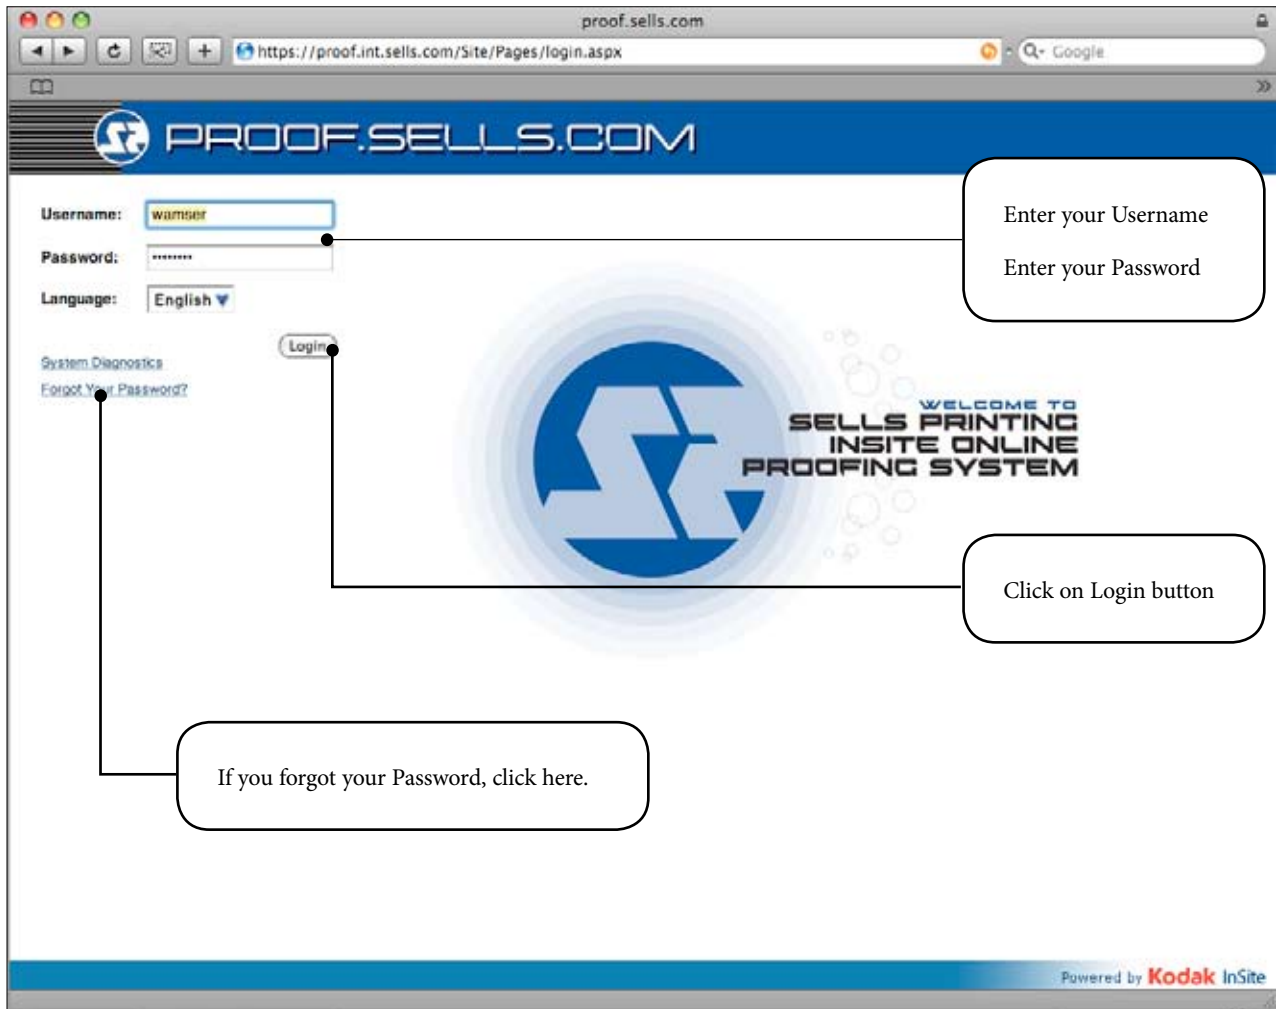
proof.sells.com

https://proof.int.sells.com/Site/Pages/login.aspx

Google

PROOF.SELLS.COM

Username: wamser

Password: ••••••••

Language: English

Login

System Diagnostics

Forgot Y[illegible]r Password?

Enter your Username

Enter your Password

WELCOME TO
SELLS PRINTING
INSITE ONLINE
PROOFING SYSTEM

Click on Login button

If you forgot your Password, click here.

Powered by Kodak InSite